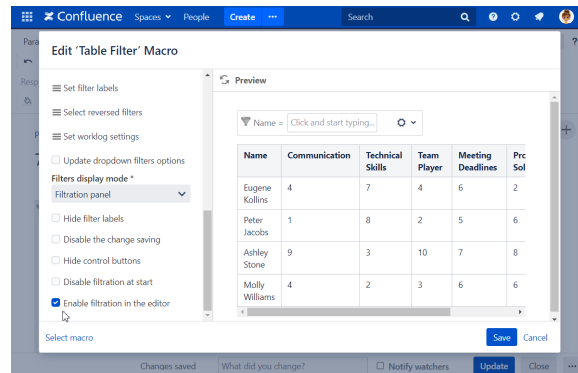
Confluence Spaces People Create ··· Search

Para

Resp

Edit 'Table Filter' Macro

Set filter labels

Select reversed filters

Set worklog settings

Update dropdown filters options

Filters display mode *

Filtration panel

Hide filter labels

Disable the change saving

Hide control buttons

Disable filtration at start

Enable filtration in the editor

Preview

Name = Click and start typing...

| Name | Communication | Technical Skills | Team Player | Meeting Deadlines | Pro Sol |
|---|---|---|---|---|---|
| Eugene Kollins | 4 | 7 | 4 | 6 | 2 |
| Peter Jacobs | 1 | 8 | 2 | 5 | 6 |
| Ashley Stone | 9 | 3 | 10 | 7 | 8 |
| Molly Williams | 4 | 2 | 3 | 6 | 6 |

Select macro

Save Cancel

Changes saved What did you change? Notify watchers Update Close